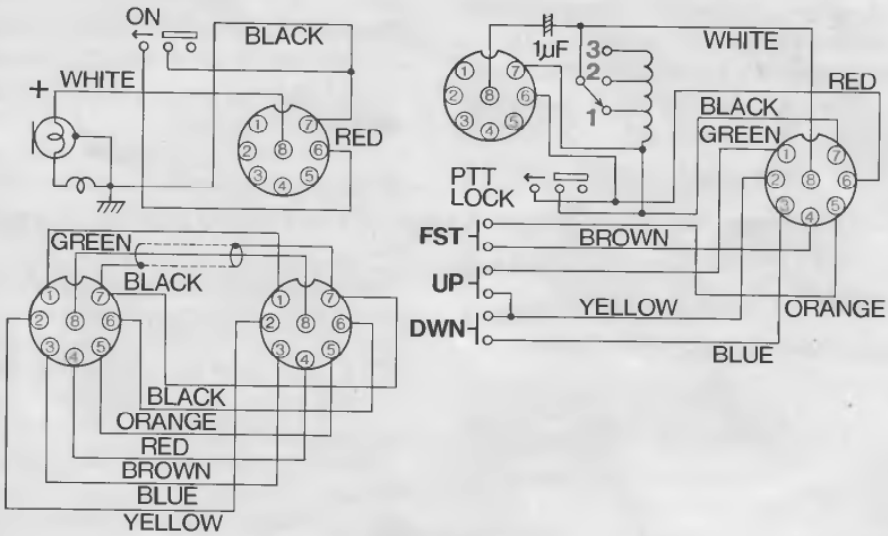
ON
BLACK
+ WHITE
①
②
③
④
⑤
⑥
⑦
⑧
RED

$1\mu F$
3
2
1
WHITE
RED
①
②
③
④
⑤
⑥
⑦
⑧
BLACK
GREEN
①
②
③
④
⑤
⑥
⑦
⑧
PTT LOCK
FST
BROWN
UP
YELLOW
ORANGE
DWN
BLUE

GREEN
BLACK
①
②
③
④
⑤
⑥
⑦
⑧
①
②
③
④
⑤
⑥
⑦
⑧
BLACK
ORANGE
RED
BROWN
BLUE
YELLOW